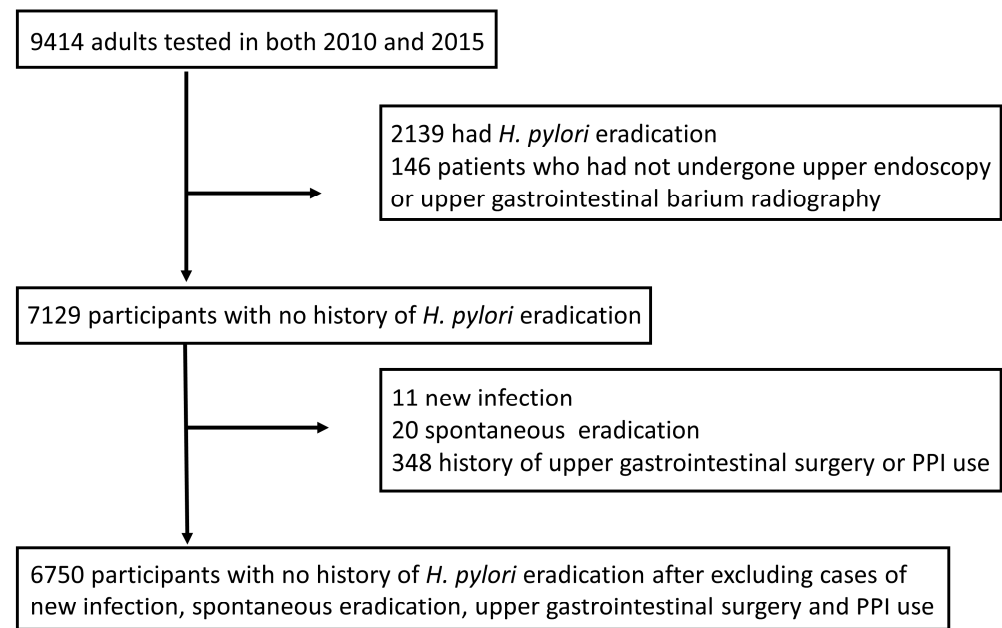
9414 adults tested in both 2010 and 2015

2139 had H. pylori eradication
146 patients who had not undergone upper endoscopy or upper gastrointestinal barium radiography

7129 participants with no history of H. pylori eradication

11 new infection
20 spontaneous eradication
348 history of upper gastrointestinal surgery or PPI use

6750 participants with no history of H. pylori eradication after excluding cases of new infection, spontaneous eradication, upper gastrointestinal surgery and PPI use